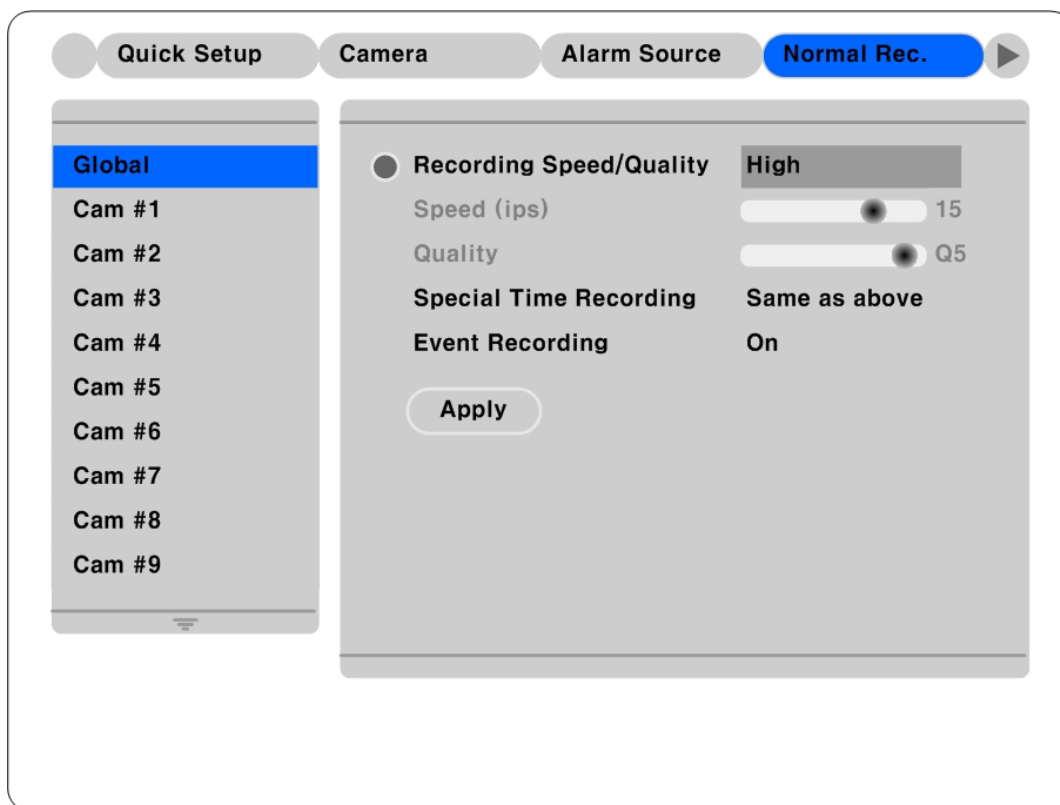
Quick Setup | Camera | Alarm Source | Normal Rec.

Global
Cam #1
Cam #2
Cam #3
Cam #4
Cam #5
Cam #6
Cam #7
Cam #8
Cam #9

Recording Speed/Quality High
Speed (ips) 15
Quality Q5
Special Time Recording Same as above
Event Recording On

Apply